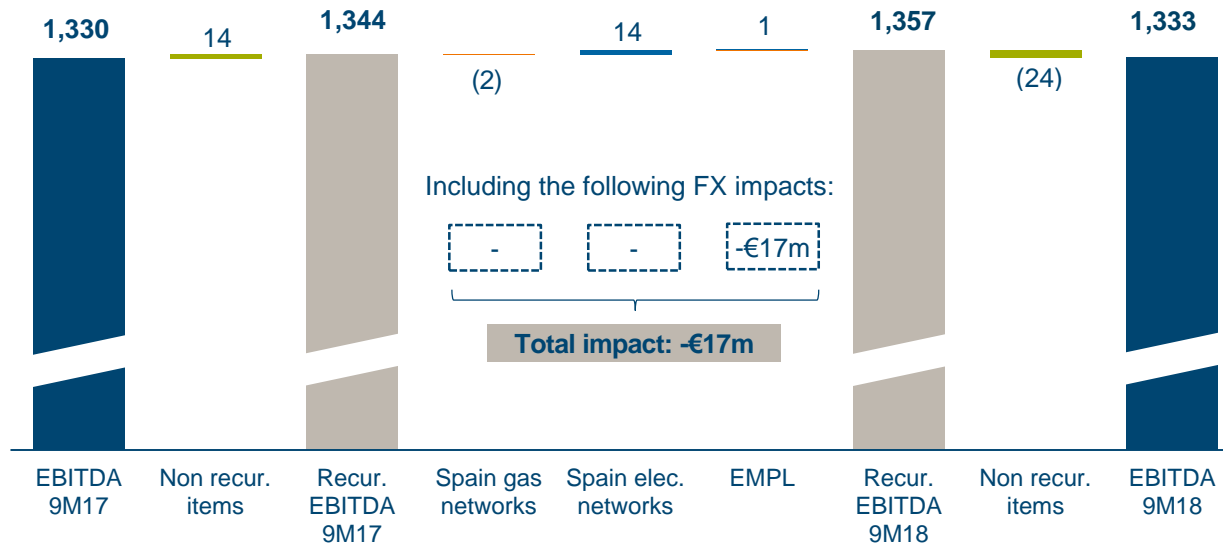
1,330
14
1,344
(2)
14
1
1,357
(24)
1,333

Including the following FX impacts:

-
-
-€17m

Total impact: -€17m

EBITDA 9M17
Non recur. items
Recur. EBITDA 9M17
Spain gas networks
Spain elec. networks
EMPL
Recur. EBITDA 9M18
Non recur. items
EBITDA 9M18